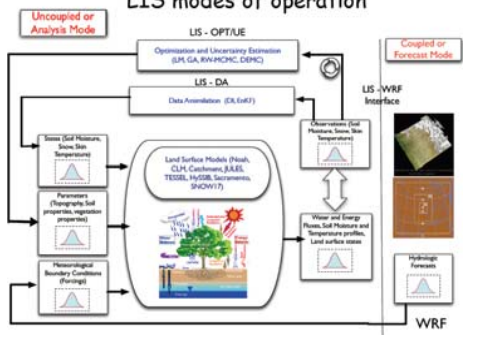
LIS modes of operation

Uncoupled or Analysis Mode

Coupled or Forecast Mode

LIS - OPT/UE

Optimization and Uncertainty Estimation (LM, GA, RW-MCMC, DEMC)

LIS - DA

Data Assimilation (DI, EnKF)

LIS - WRF Interface

States (Soil Moisture, Snow, Skin Temperature)

Parameters (Topography, Soil properties, vegetation properties)

Meteorological Boundary Conditions (Forcings)

Land Surface Models (Noah, CLM, Catchment, JULES, TESSEL, HySSIB, Sacramento, SNOW17)

Observations (Soil Moisture, Snow, Skin Temperature)

Water and Energy Fluxes, Soil Moisture and Temperature profiles, Land surface states

Hydrologic Forecasts

WRF